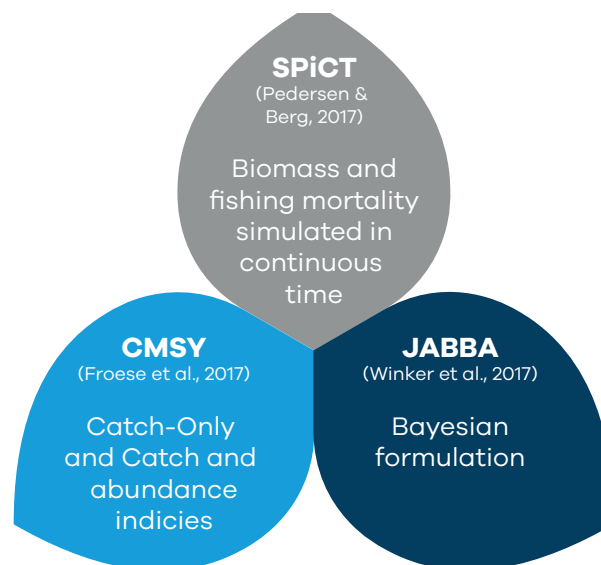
SPiCT
(Pedersen & Berg, 2017)

Biomass and fishing mortality simulated in continuous time

CMSY
(Froese et al., 2017)

Catch-Only and Catch and abundance indicies

JABBA
(Winker et al., 2017)

Bayesian formulation